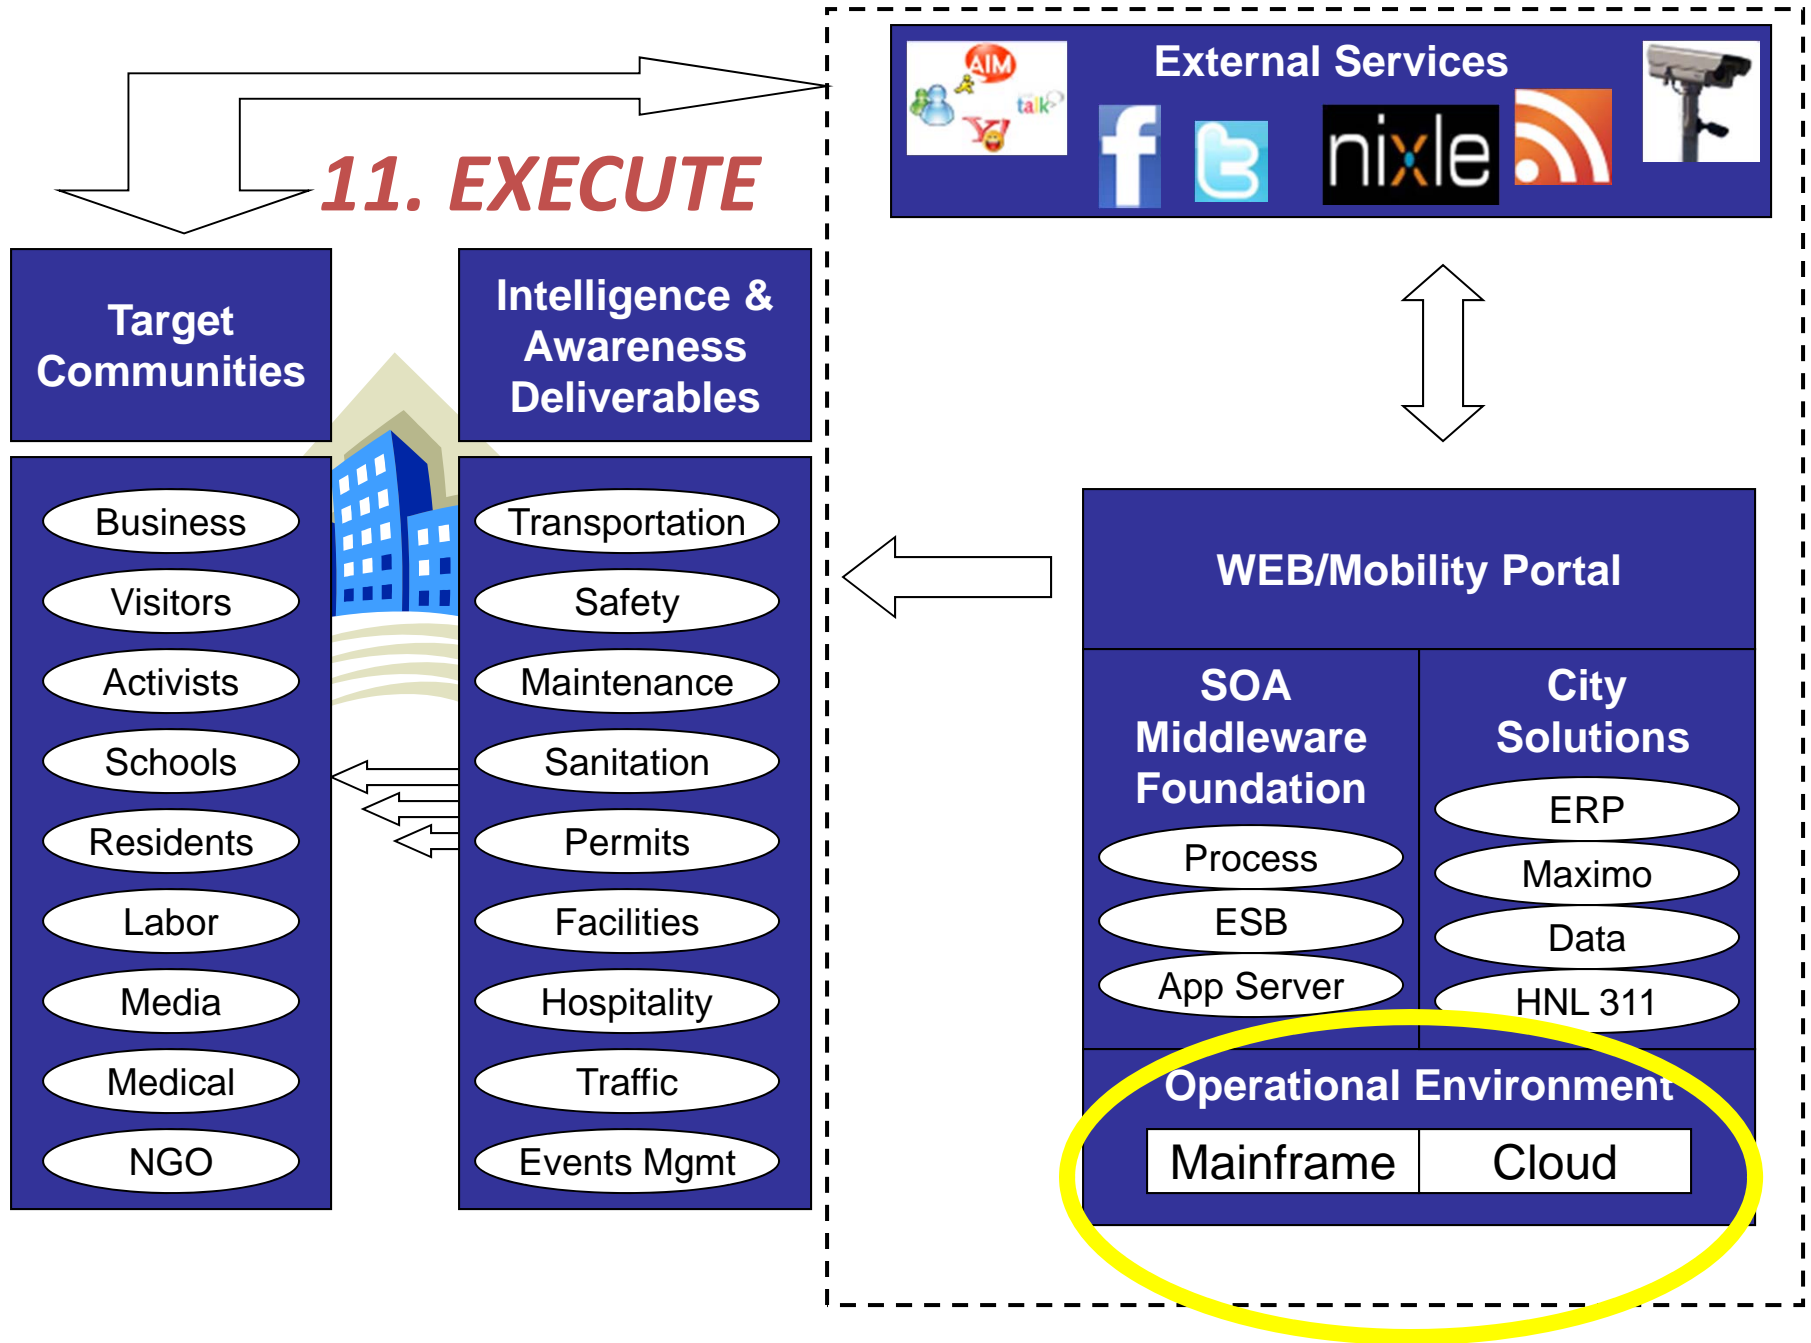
External Services

AIM

talk

Y!

nixle

11. EXECUTE

Target Communities

Intelligence & Awareness Deliverables

Business
Visitors
Activists
Schools
Residents
Labor
Media
Medical
NGO

Transportation
Safety
Maintenance
Sanitation
Permits
Facilities
Hospitality
Traffic
Events Mgmt

WEB/Mobility Portal

SOA Middleware Foundation
Process
ESB
App Server

City Solutions
ERP
Maximo
Data
HNL 311

Operational Environment

| Mainframe | Cloud |
|---|---|